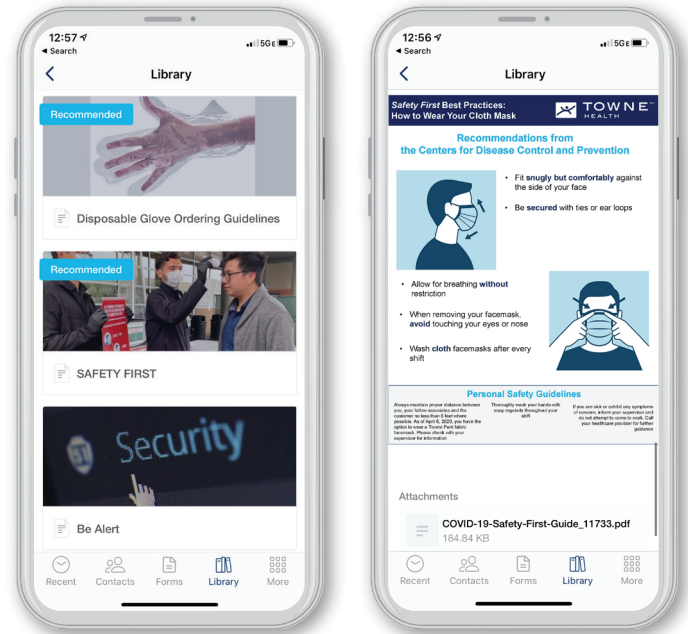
12:57
◂ Search
5GE

Library

Recommended

Disposable Glove Ordering Guidelines

Recommended

SAFETY FIRST

Security

Be Alert

Recent Contacts Forms Library More

12:56
◂ Search
5GE

Library

Safety First Best Practices: How to Wear Your Cloth Mask

TOWNE HEALTH

Recommendations from the Centers for Disease Control and Prevention

• Fit snugly but comfortably against the side of your face

• Be secured with ties or ear loops

• Allow for breathing without restriction

• When removing your facemask, avoid touching your eyes or nose

• Wash cloth facemasks after every shift

Personal Safety Guidelines

Always maintain proper distance between you, your fellow associates and the customer no less than 6 feet where possible. As of April 6, 2020, you have the option to wear a Towne Park fabric facemask. Please check with your supervisor for information

Thoroughly wash your hands with soap regularly throughout your shift

If you are sick or exhibit any symptoms of concern, inform your supervisor and do not attempt to come to work. Call your healthcare provider for further guidance

Attachments

COVID-19-Safety-First-Guide_11733.pdf
184.84 KB

Recent Contacts Forms Library More